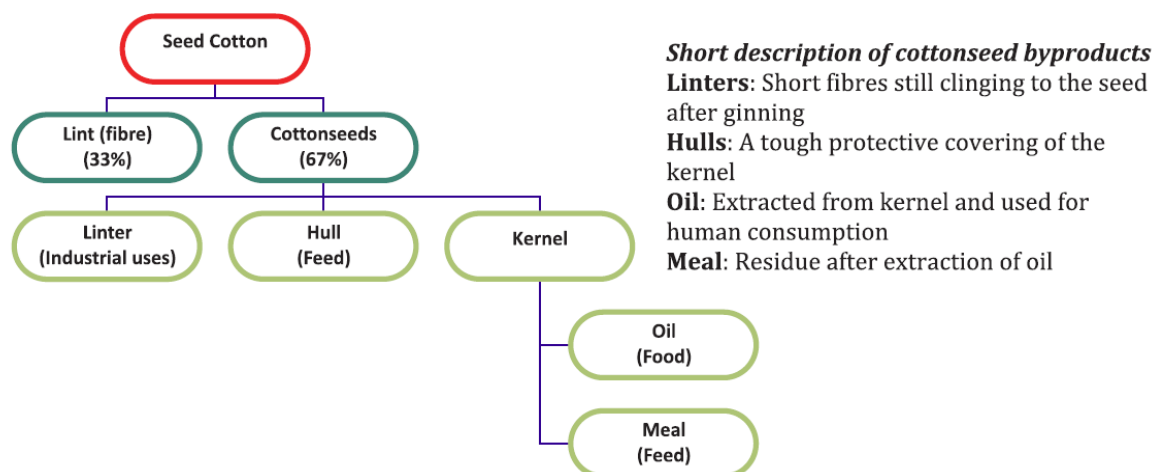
Seed Cotton

Lint (fibre)
(33%)

Cottonseeds
(67%)

Linter
(Industrial uses)

Hull
(Feed)

Kernel

Oil
(Food)

Meal
(Feed)

*Short description of cottonseed byproducts*
**Linters**: Short fibres still clinging to the seed after ginning
**Hulls**: A tough protective covering of the kernel
**Oil**: Extracted from kernel and used for human consumption
**Meal**: Residue after extraction of oil